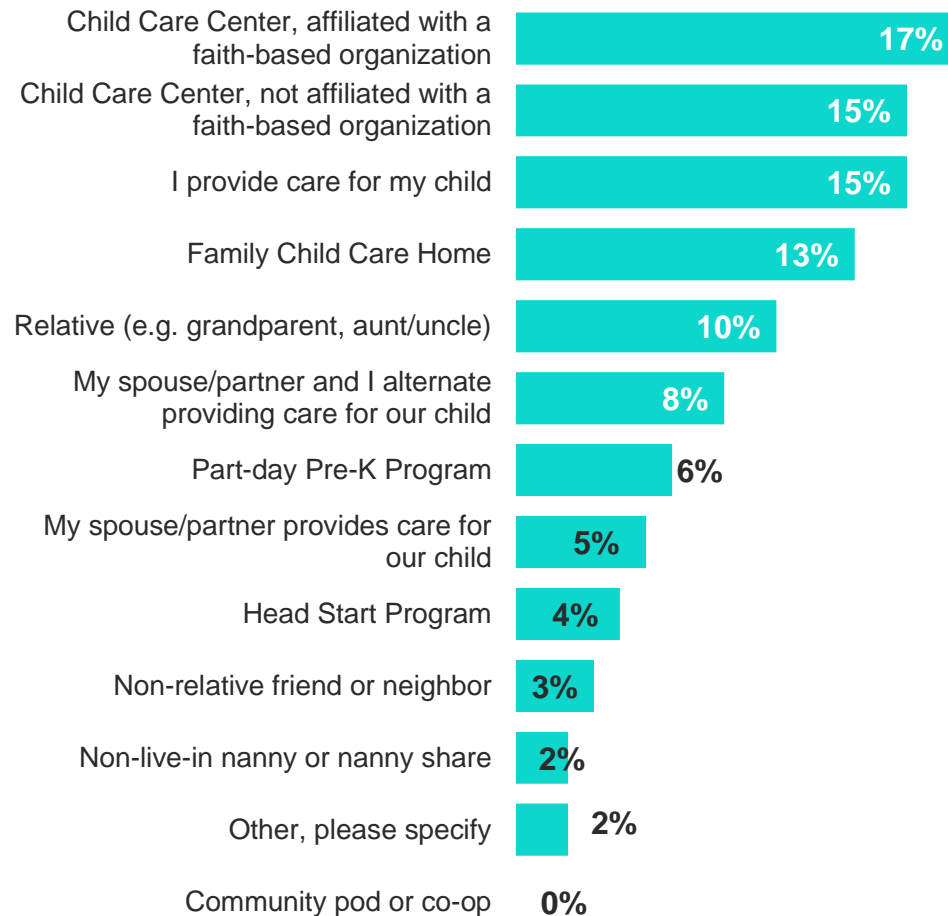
Child Care Center, affiliated with a faith-based organization 17%

Child Care Center, not affiliated with a faith-based organization 15%

I provide care for my child 15%

Family Child Care Home 13%

Relative (e.g. grandparent, aunt/uncle) 10%

My spouse/partner and I alternate providing care for our child 8%

Part-day Pre-K Program 6%

My spouse/partner provides care for our child 5%

Head Start Program 4%

Non-relative friend or neighbor 3%

Non-live-in nanny or nanny share 2%

Other, please specify 2%

Community pod or co-op 0%